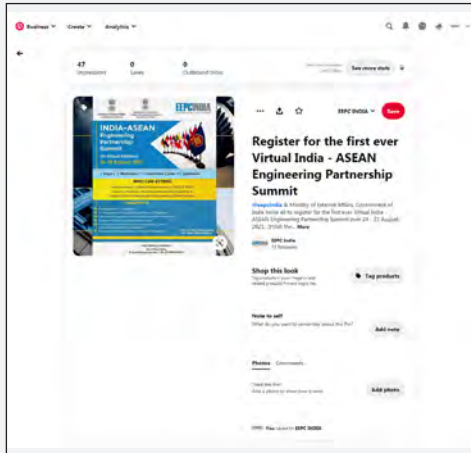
Business Create Analytics

47
Impressions
0
Saves
0
Outbound clicks

See more stats

EEPC INDIA

INDIA-ASEAN Engineering Partnership Summit

EEPC INDIA Save

Register for the first ever Virtual India - ASEAN Engineering Partnership Summit

@eepcindia & Ministry of External Affairs, Government of India invite all to register for the first ever Virtual India - ASEAN Engineering Partnership Summit ... 2021. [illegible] More

EEPC India
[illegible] followers

Shop this look
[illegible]
Tag products

Note to self
What do you want to remember about this Pin?
Add note

Photos Comments

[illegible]
Add photo

You saved to EEPC INDIA